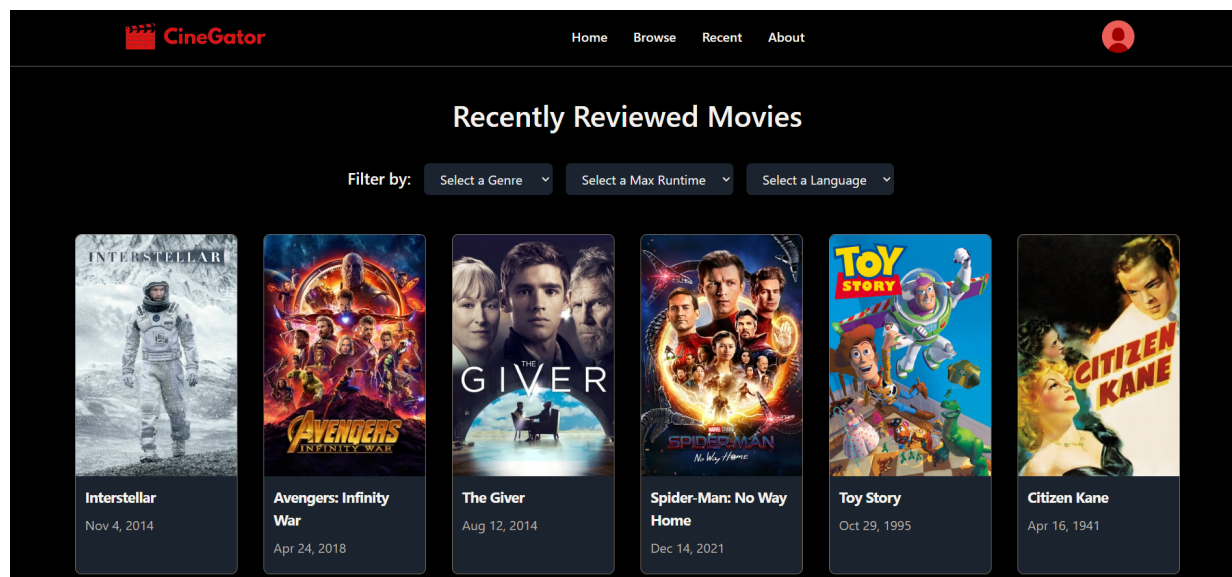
CineGator

Home Browse Recent About

Recently Reviewed Movies

Filter by: Select a Genre Select a Max Runtime Select a Language

INTERSTELLAR

Interstellar
Nov 4, 2014

AVENGERS INFINITY WAR

Avengers: Infinity War
Apr 24, 2018

THE GIVER

The Giver
Aug 12, 2014

SPIDER-MAN No Way Home

Spider-Man: No Way Home
Dec 14, 2021

TOY STORY

Toy Story
Oct 29, 1995

CITIZEN KANE

Citizen Kane
Apr 16, 1941